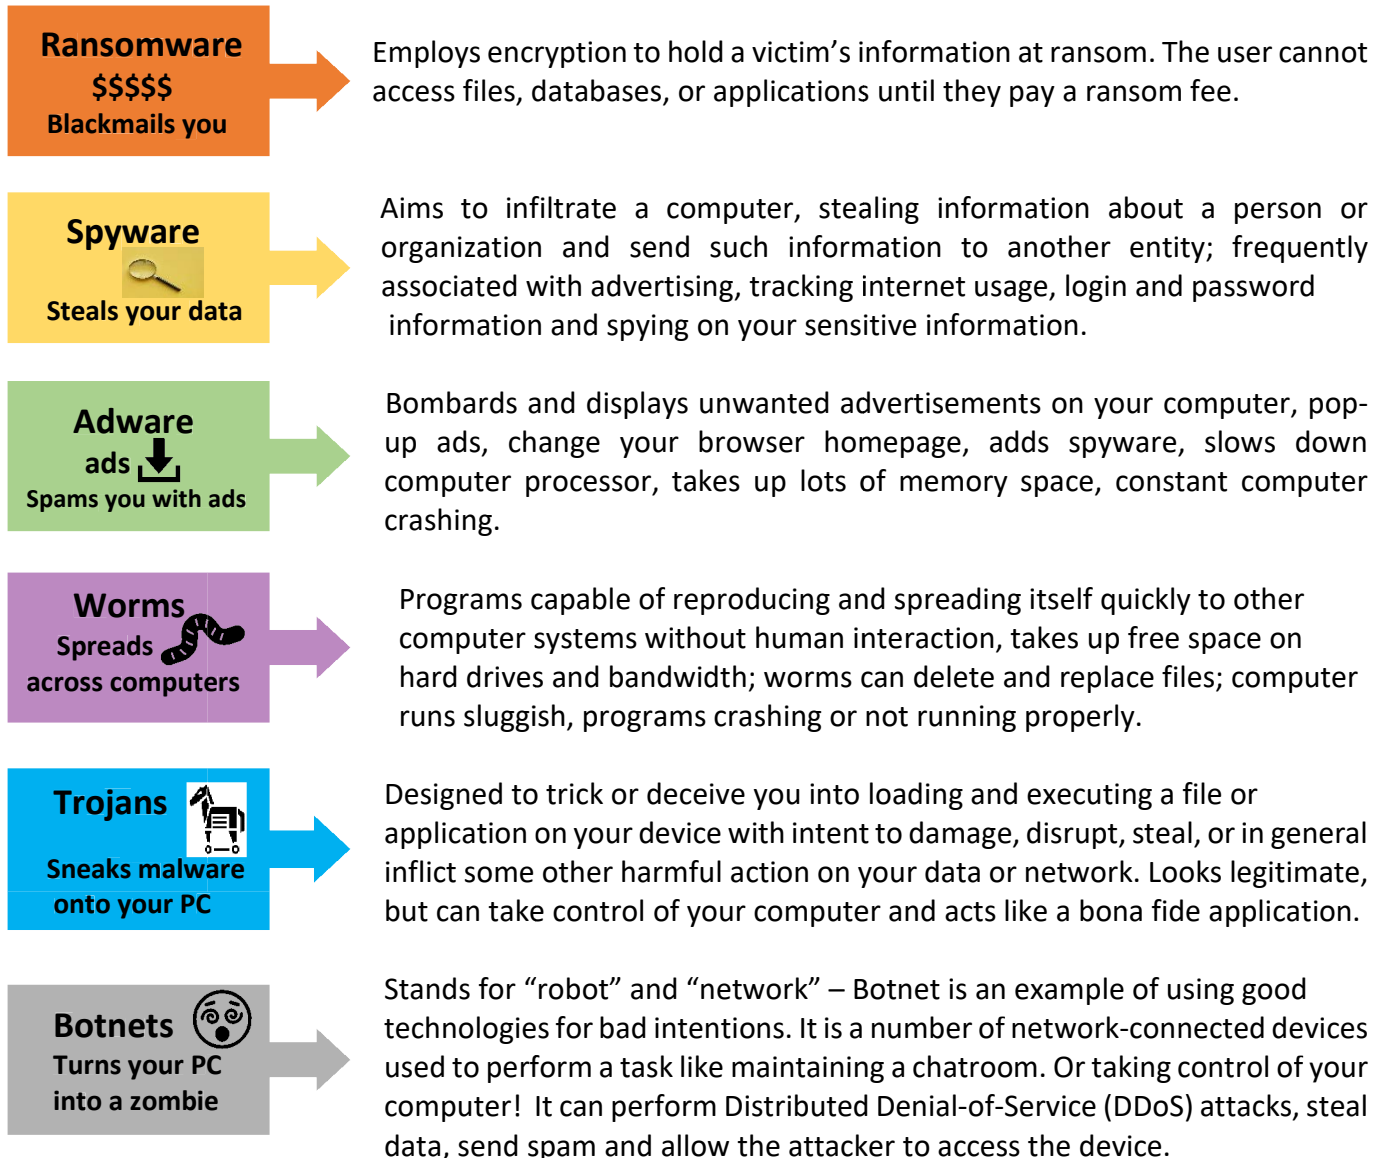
Ransomware
$$$$$
Blackmails you

Employs encryption to hold a victim’s information at ransom. The user cannot access files, databases, or applications until they pay a ransom fee.

Spyware
Steals your data

Aims to infiltrate a computer, stealing information about a person or organization and send such information to another entity; frequently associated with advertising, tracking internet usage, login and password information and spying on your sensitive information.

Adware
ads
Spams you with ads

Bombards and displays unwanted advertisements on your computer, pop-up ads, change your browser homepage, adds spyware, slows down computer processor, takes up lots of memory space, constant computer crashing.

Worms
Spreads
across computers

Programs capable of reproducing and spreading itself quickly to other computer systems without human interaction, takes up free space on hard drives and bandwidth; worms can delete and replace files; computer runs sluggish, programs crashing or not running properly.

Trojans
Sneaks malware
onto your PC

Designed to trick or deceive you into loading and executing a file or application on your device with intent to damage, disrupt, steal, or in general inflict some other harmful action on your data or network. Looks legitimate, but can take control of your computer and acts like a bona fide application.

Botnets
Turns your PC
into a zombie

Stands for “robot” and “network” – Botnet is an example of using good technologies for bad intentions. It is a number of network-connected devices used to perform a task like maintaining a chatroom. Or taking control of your computer! It can perform Distributed Denial-of-Service (DDoS) attacks, steal data, send spam and allow the attacker to access the device.